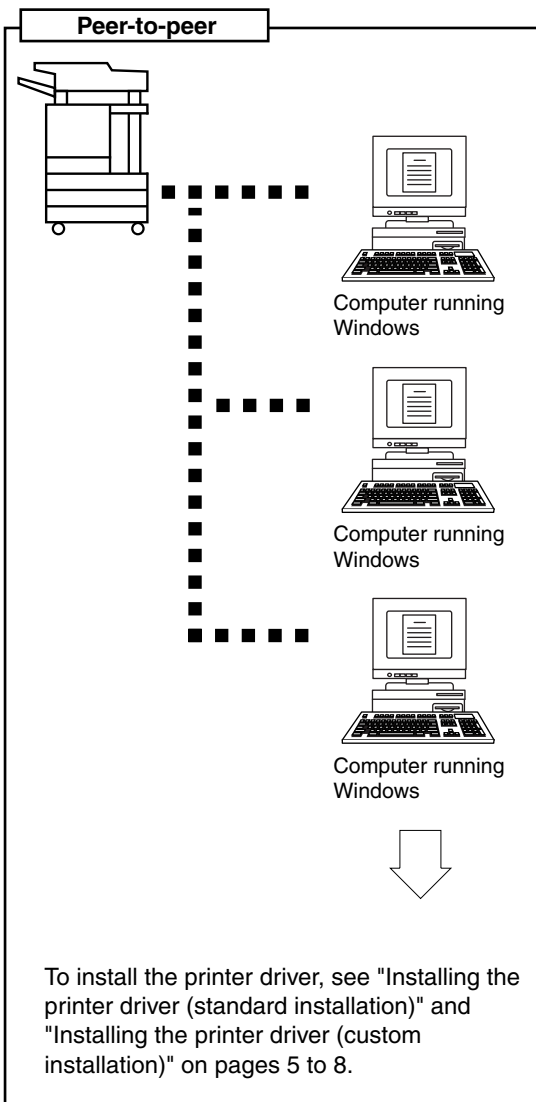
Peer-to-peer

Computer running Windows

Computer running Windows

Computer running Windows

To install the printer driver, see "Installing the printer driver (standard installation)" and "Installing the printer driver (custom installation)" on pages 5 to 8.